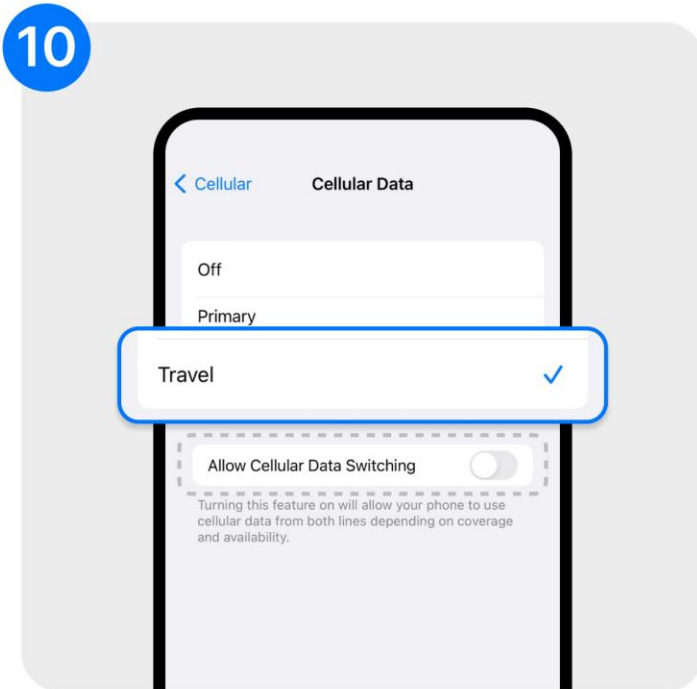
10

Cellular

Cellular Data

Off

Primary

Travel

Allow Cellular Data Switching

Turning this feature on will allow your phone to use cellular data from both lines depending on coverage and availability.